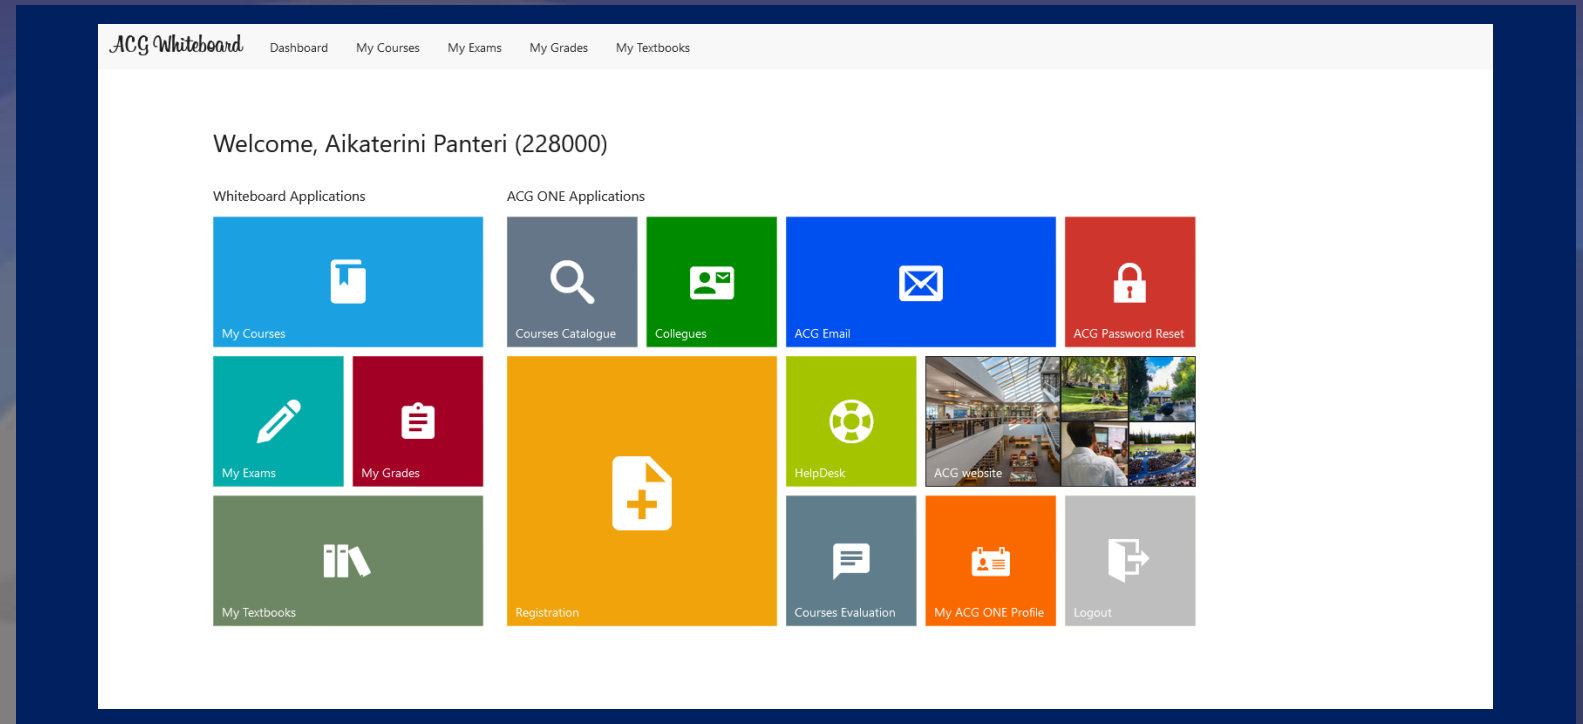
ACG Whiteboard Dashboard My Courses My Exams My Grades My Textbooks

Welcome, Aikaterini Panteri (228000)

Whiteboard Applications

My Courses

My Exams

My Grades

My Textbooks

ACG ONE Applications

Courses Catalogue

Collegues

ACG Email

ACG Password Reset

Registration

HelpDesk

ACG website

Courses Evaluation

My ACG ONE Profile

Logout